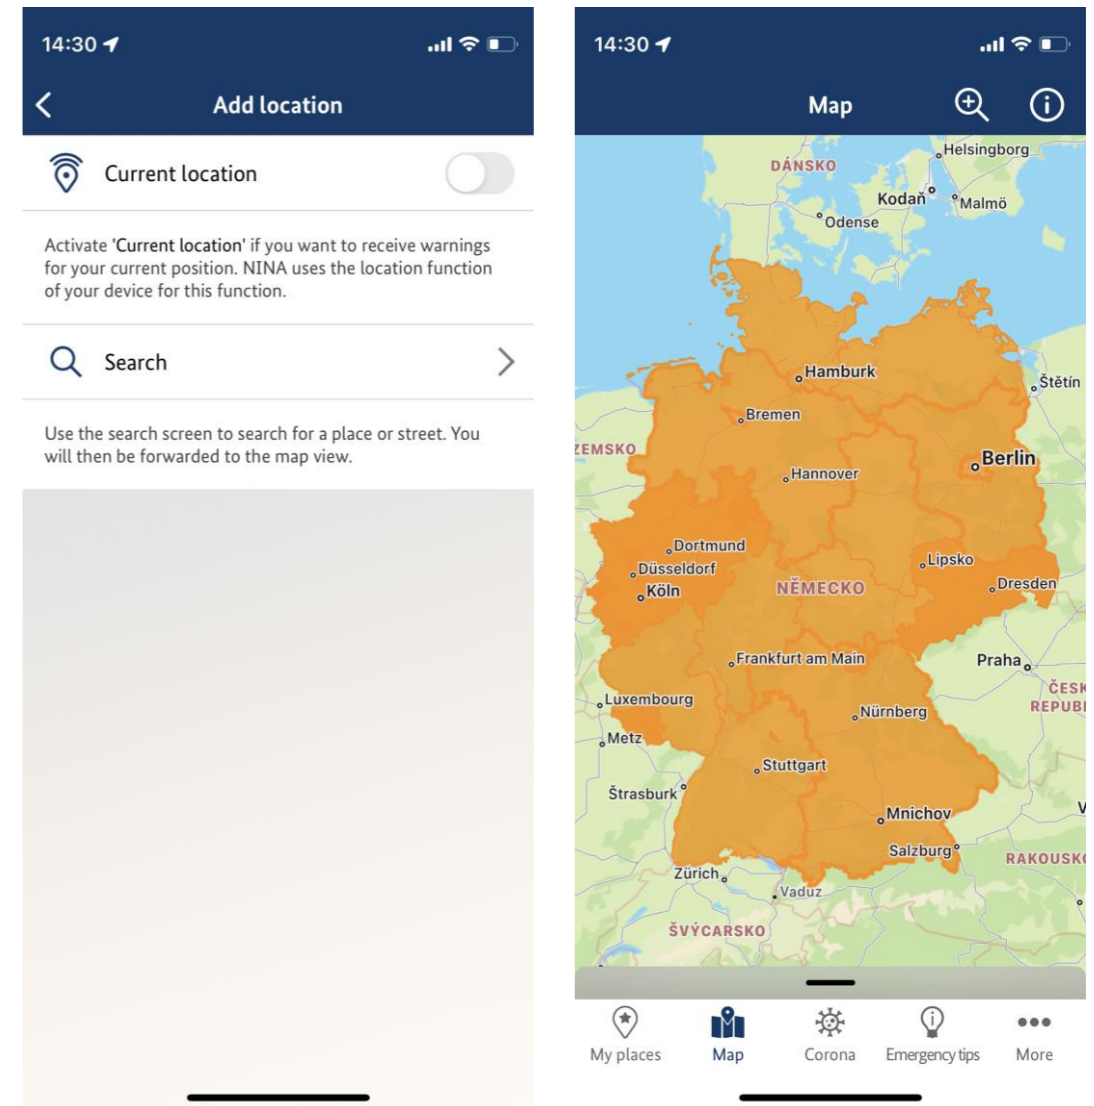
14:30

Add location

Current location

Activate 'Current location' if you want to receive warnings for your current position. NINA uses the location function of your device for this function.

Search

Use the search screen to search for a place or street. You will then be forwarded to the map view.

14:30

Map

DÁNSKO
Helsingborg
Kodaň
Malmö
Odense
Hamburk
Štětín
Bremen
ZEMSKO
Berlin
Hannover
Dortmund
Düsseldorf
Köln
NĚMECKO
Lipsko
Dresden
Frankfurt am Main
Praha
ČESK
REPUB
Luxembourg
Nürnberg
Metz
Stuttgart
Štrasburk
Mnichov
Salzburg
RAKOUSK
Zürich
Vaduz
ŠVÝCARSKO

My places
Map
Corona
Emergency tips
More